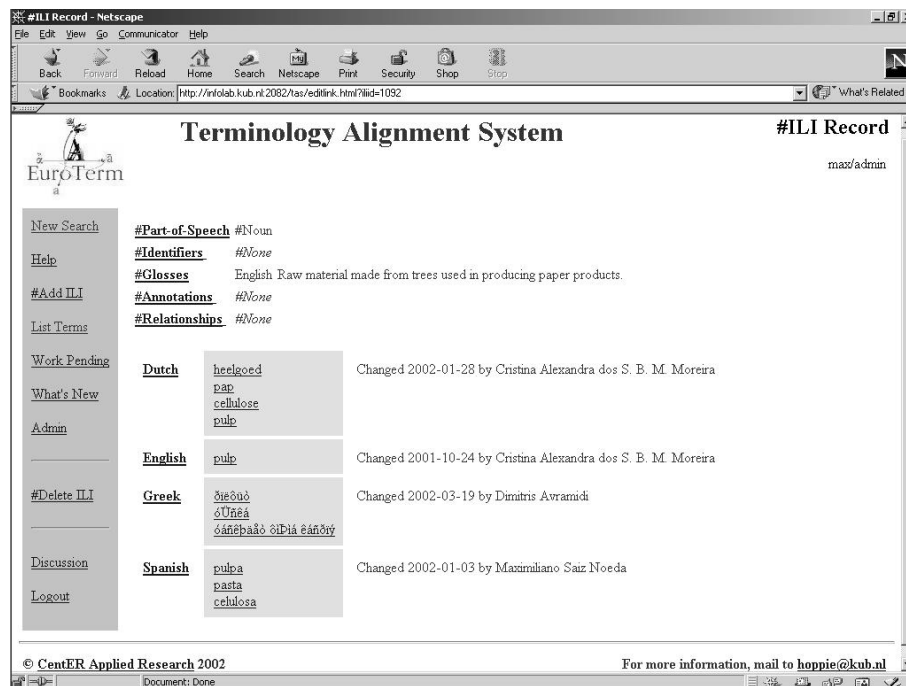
#ILI Record - Netscape

File Edit View Go Communicator Help

Back Forward Reload Home Search Netscape Print Security Shop Stop

Bookmarks Location: http://infolab.kub.nl:2082/tas/editlink.html?iliid=1092

What's Related

EuroTerm

Terminology Alignment System

#ILI Record

max/admin

New Search

Help

#Add ILI

List Terms

Work Pending

What's New

Admin

#Delete ILI

Discussion

Logout

#Part-of-Speech #Noun
#Identifiers #None
#Glosses English Raw material made from trees used in producing paper products.
#Annotations #None
#Relationships #None

| Dutch | heelgoed<br>pap<br>cellulose<br>pulp | Changed 2002-01-28 by Cristina Alexandra dos S. B. M. Moreira |
|---|---|---|
| English | pulp | Changed 2001-10-24 by Cristina Alexandra dos S. B. M. Moreira |
| Greek | ðïëôò<br>óÜñêá<br>óáñêþäåò ôìÞìá êáñðïý | Changed 2002-03-19 by Dimitris Avramidi |
| Spanish | pulpa<br>pasta<br>celulosa | Changed 2002-01-03 by Maximiliano Saiz Noeda |

© CentER Applied Research 2002

For more information, mail to hoppie@kub.nl

Document: Done